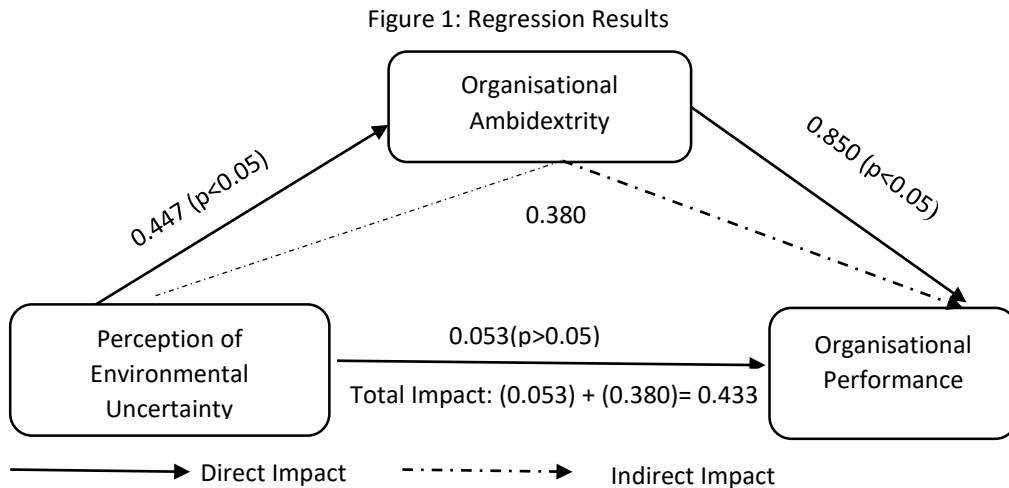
Figure 1: Regression Results

Organisational Ambidextrity

0.447 (p<0.05)

0.850 (p<0.05)

0.380

Perception of Environmental Uncertainty

0.053(p>0.05)

Total Impact: (0.053) + (0.380)= 0.433

Organisational Performance

Direct Impact

Indirect Impact